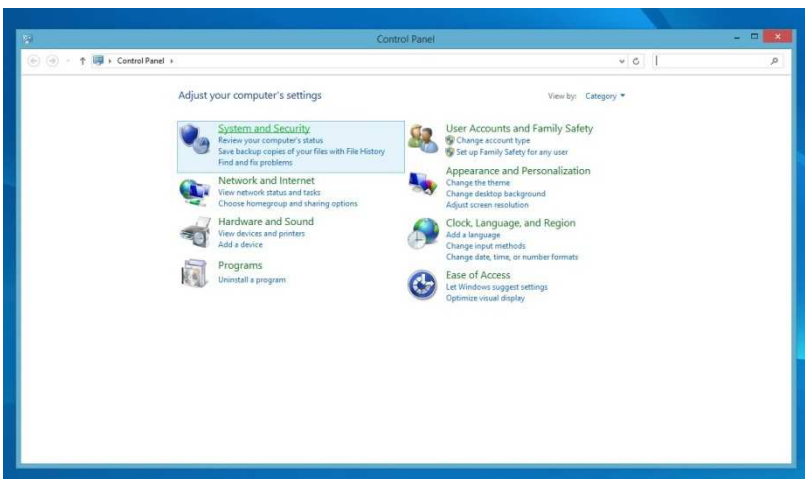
Control Panel

Control Panel

Adjust your computer's settings

View by: Category

System and Security
Review your computer's status
Save backup copies of your files with File History
Find and fix problems

Network and Internet
View network status and tasks
Choose homegroup and sharing options

Hardware and Sound
View devices and printers
Add a device

Programs
Uninstall a program

User Accounts and Family Safety
Change account type
Set up Family Safety for any user

Appearance and Personalization
Change the theme
Change desktop background
Adjust screen resolution

Clock, Language, and Region
Add a language
Change input methods
Change date, time, or number formats

Ease of Access
Let Windows suggest settings
Optimize visual display